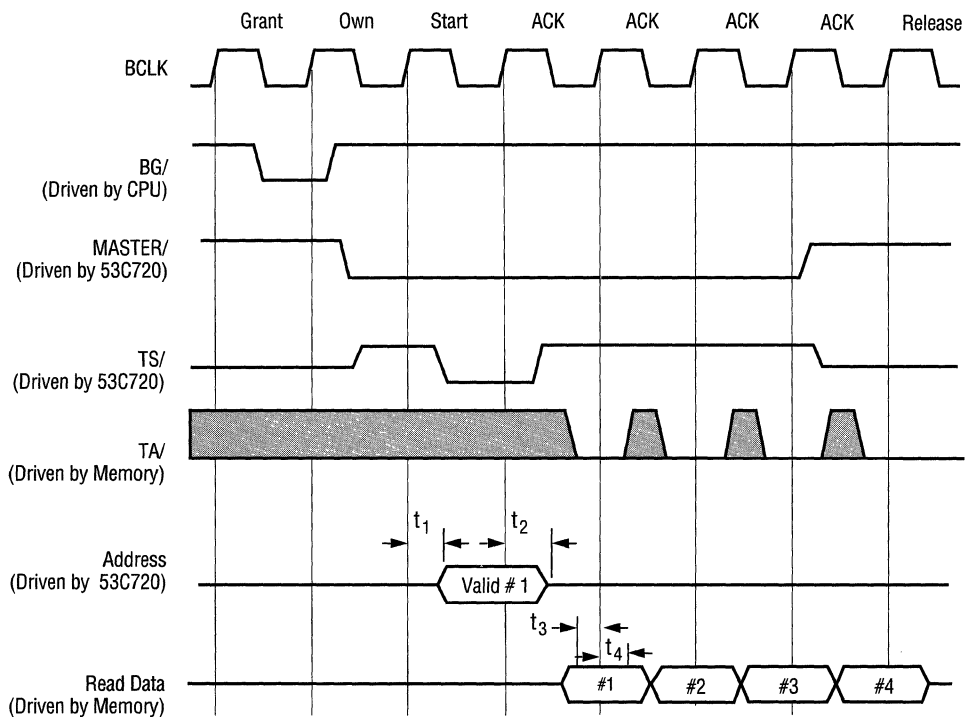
Grant Own Start ACK ACK ACK ACK Release

BCLK

BG/
(Driven by CPU)

MASTER/
(Driven by 53C720)

TS/
(Driven by 53C720)

TA/
(Driven by Memory)

$t_1$ $t_2$

Address
(Driven by 53C720)

Valid # 1

$t_3$ $t_4$

Read Data
(Driven by Memory)

#1 #2 #3 #4